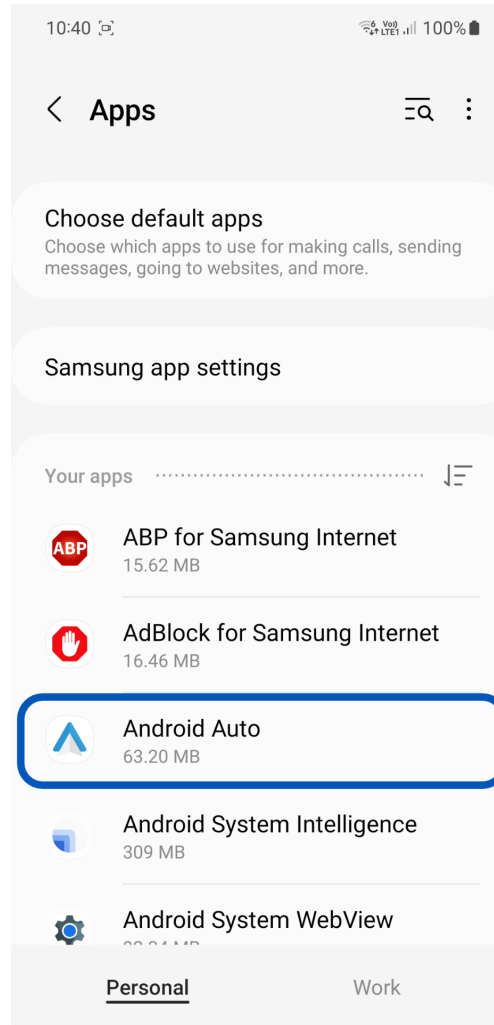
10:40 100%

Apps

Choose default apps
Choose which apps to use for making calls, sending messages, going to websites, and more.

Samsung app settings

Your apps

ABP
ABP for Samsung Internet
15.62 MB

AdBlock for Samsung Internet
16.46 MB

Android Auto
63.20 MB

Android System Intelligence
309 MB

Android System WebView
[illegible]

Personal
Work